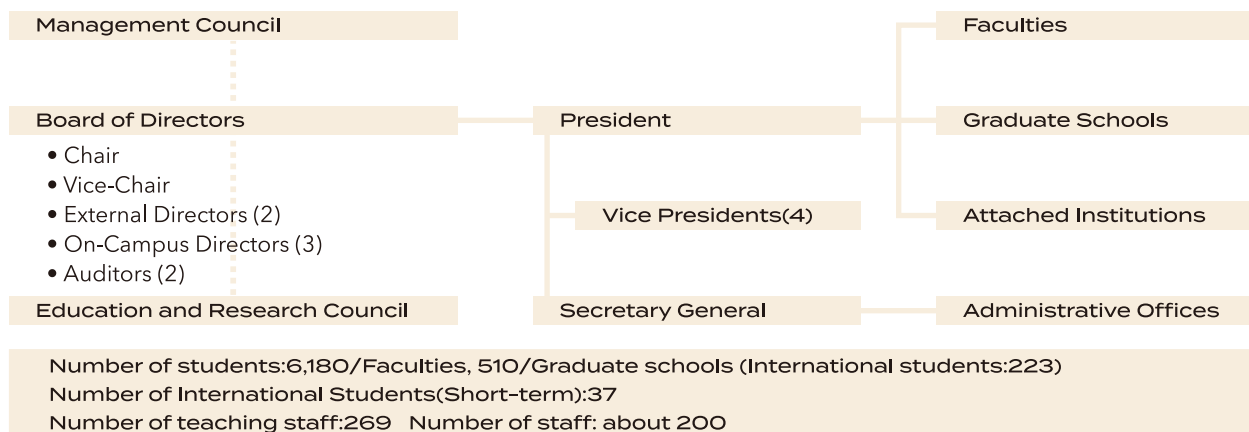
Management Council

Board of Directors

• Chair
• Vice-Chair
• External Directors (2)
• On-Campus Directors (3)
• Auditors (2)

Education and Research Council

President

Vice Presidents(4)

Secretary General

Faculties

Graduate Schools

Attached Institutions

Administrative Offices

Number of students:6,180/Faculties, 510/Graduate schools (International students:223)
Number of International Students(Short-term):37
Number of teaching staff:269 Number of staff: about 200